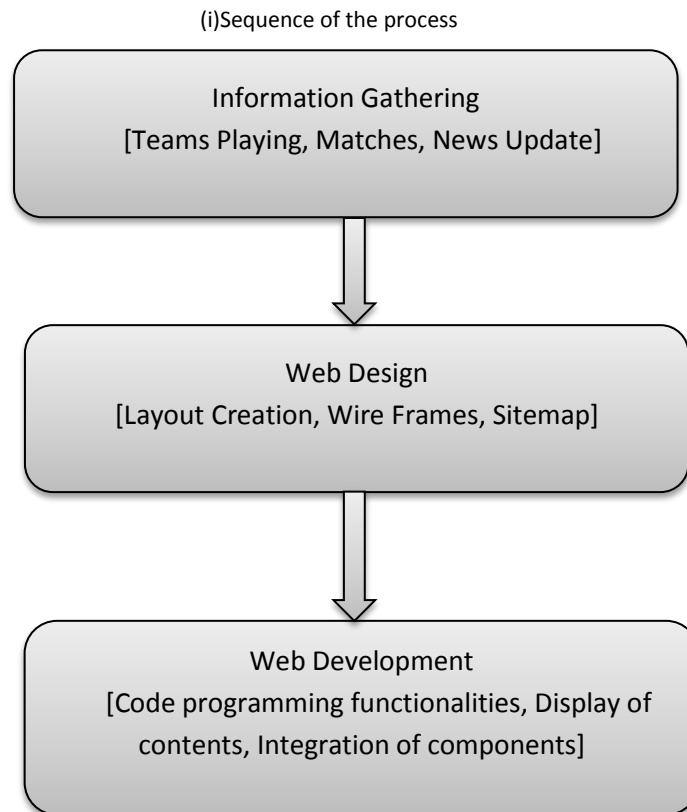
(i)Sequence of the process

Information Gathering
[Teams Playing, Matches, News Update]

Web Design
[Layout Creation, Wire Frames, Sitemap]

Web Development
[Code programming functionalities, Display of contents, Integration of components]